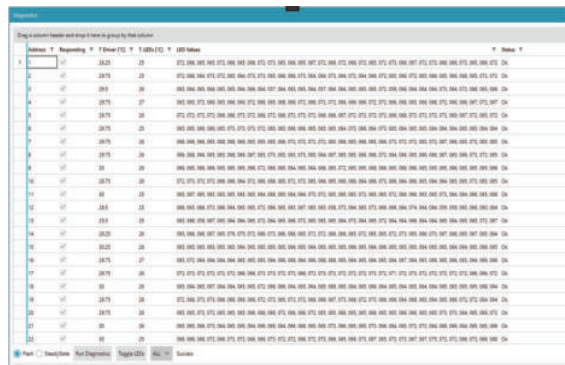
Diagnostics

Drag a column header and drop it here to group by that column

| Address | Responding | T Driver [°C] | T LEDs [°C] | LED Values | Status |
|---|---|---|---|---|---|
| 1 | ✓ | 28.25 | 25 | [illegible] | Ok |
| 2 | ✓ | 28.75 | 26 | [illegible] | Ok |
| 3 | ✓ | 29.5 | 26 | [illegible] | Ok |
| 4 | ✓ | 28.75 | 27 | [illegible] | Ok |
| 5 | ✓ | 28.75 | 26 | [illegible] | Ok |
| 6 | ✓ | 29.75 | 25 | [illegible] | Ok |
| 7 | ✓ | 28.75 | 26 | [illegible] | Ok |
| 8 | ✓ | 28.75 | 26 | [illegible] | Ok |
| 9 | ✓ | 30 | 26 | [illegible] | Ok |
| 10 | ✓ | 28.75 | 26 | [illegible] | Ok |
| 11 | ✓ | 30 | 25 | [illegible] | Ok |
| 12 | ✓ | 28.5 | 26 | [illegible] | Ok |
| 13 | ✓ | 29.5 | 25 | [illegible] | Ok |
| 14 | ✓ | 28.25 | 26 | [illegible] | Ok |
| 15 | ✓ | 30.25 | 26 | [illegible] | Ok |
| 16 | ✓ | 28.75 | 27 | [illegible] | Ok |
| 17 | ✓ | 28.75 | 26 | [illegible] | Ok |
| 18 | ✓ | 30 | 26 | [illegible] | Ok |
| 19 | ✓ | 28.75 | 26 | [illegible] | Ok |
| 20 | ✓ | 28.75 | 26 | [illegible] | Ok |
| 21 | ✓ | 30 | 26 | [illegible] | Ok |
| 22 | ✓ | 30 | 25 | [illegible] | Ok |

Flash Steady State Run Diagnostics Toggle LEDs ALL Success